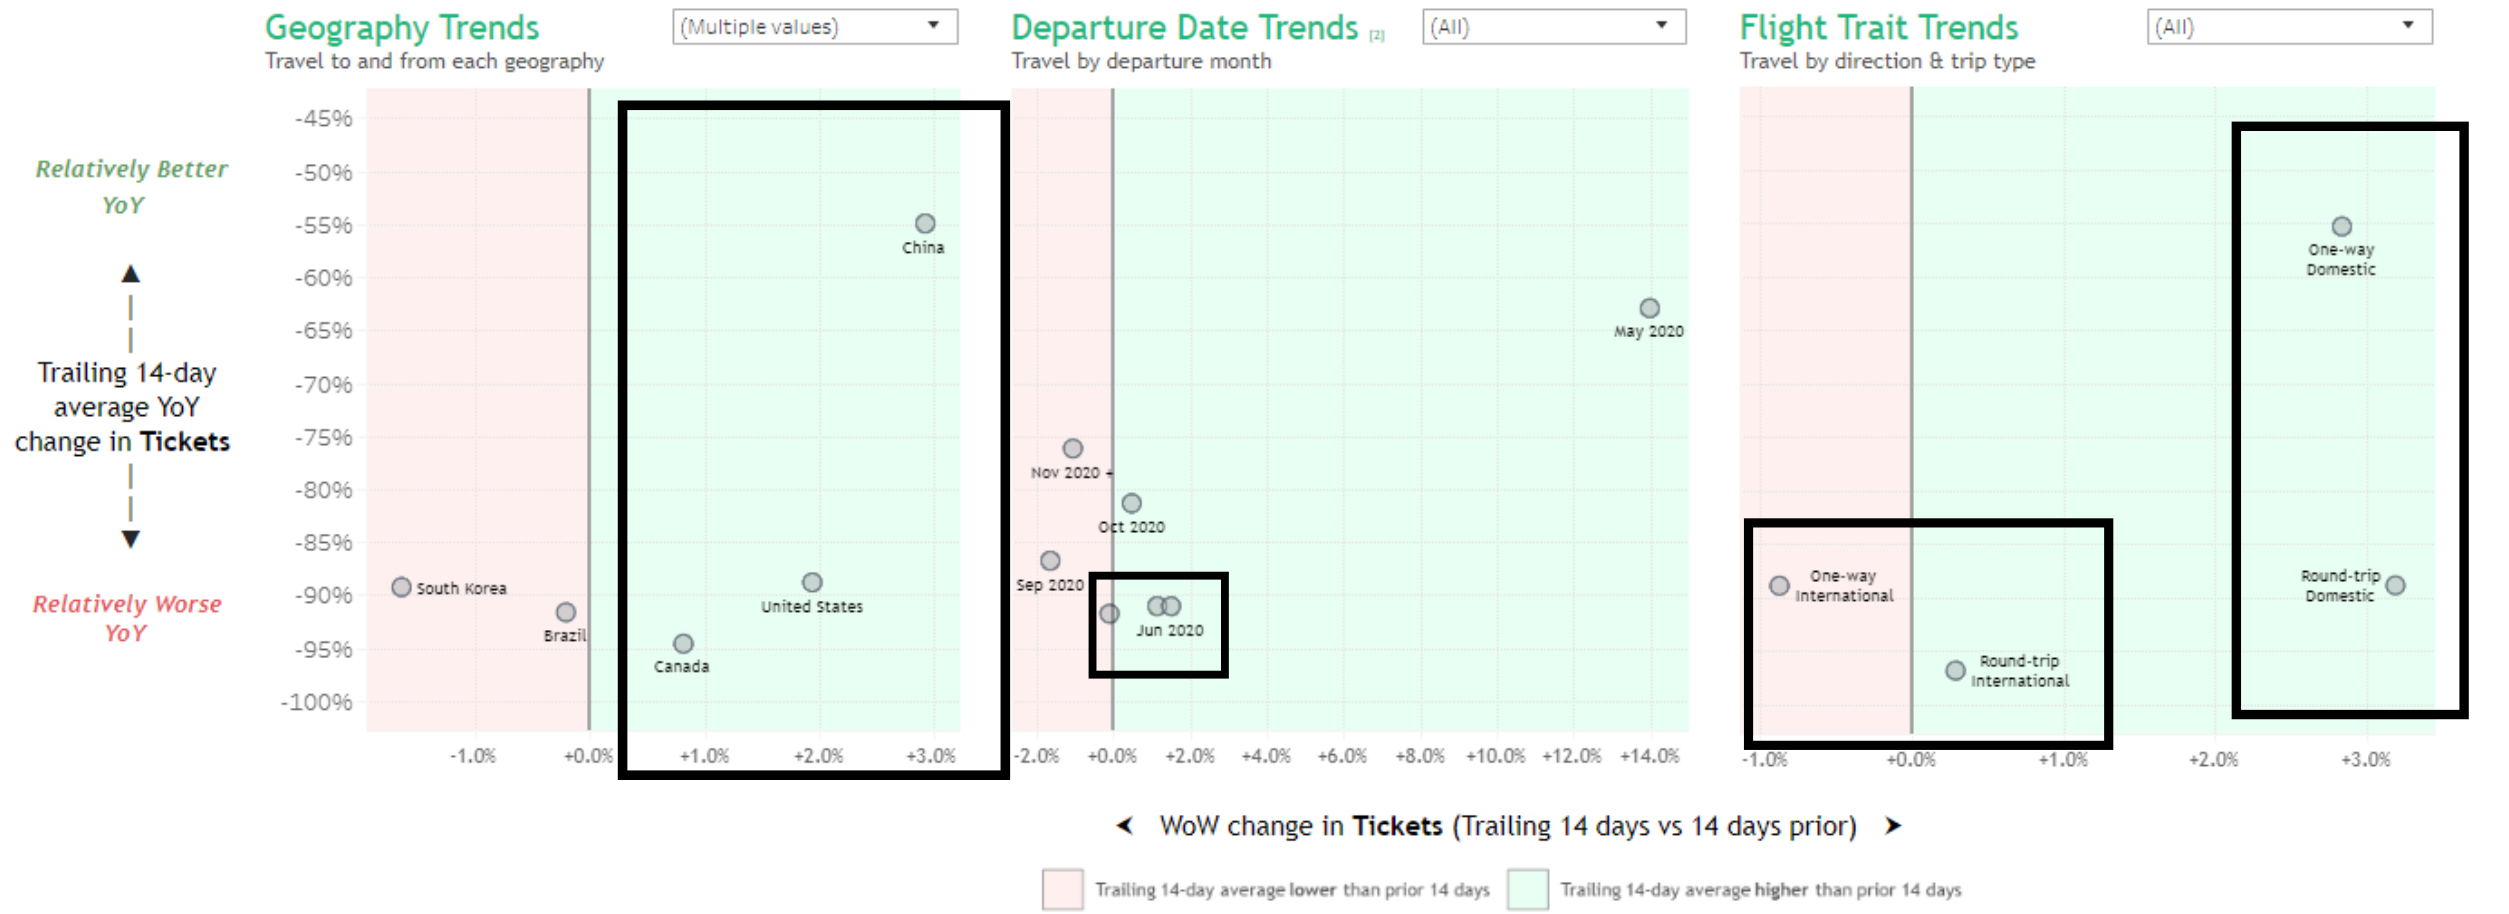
Geography Trends
Travel to and from each geography
(Multiple values)

Departure Date Trends
Travel by departure month
(All)

Flight Trait Trends
Travel by direction & trip type
(All)

Relatively Better YoY

Trailing 14-day average YoY change in **Tickets**

Relatively Worse YoY

-45%
-50%
-55%
-60%
-65%
-70%
-75%
-80%
-85%
-90%
-95%
-100%

China
South Korea
Brazil
United States
Canada

-1.0% +0.0% +1.0% +2.0% +3.0%

May 2020
Nov 2020
Oct 2020
Sep 2020
Jun 2020

-2.0% +0.0% +2.0% +4.0% +6.0% +8.0% +10.0% +12.0% +14.0%

One-way Domestic
One-way International
Round-trip Domestic
Round-trip International

-1.0% +0.0% +1.0% +2.0% +3.0%

WoW change in **Tickets** (Trailing 14 days vs 14 days prior)

Trailing 14-day average **lower** than prior 14 days
Trailing 14-day average **higher** than prior 14 days